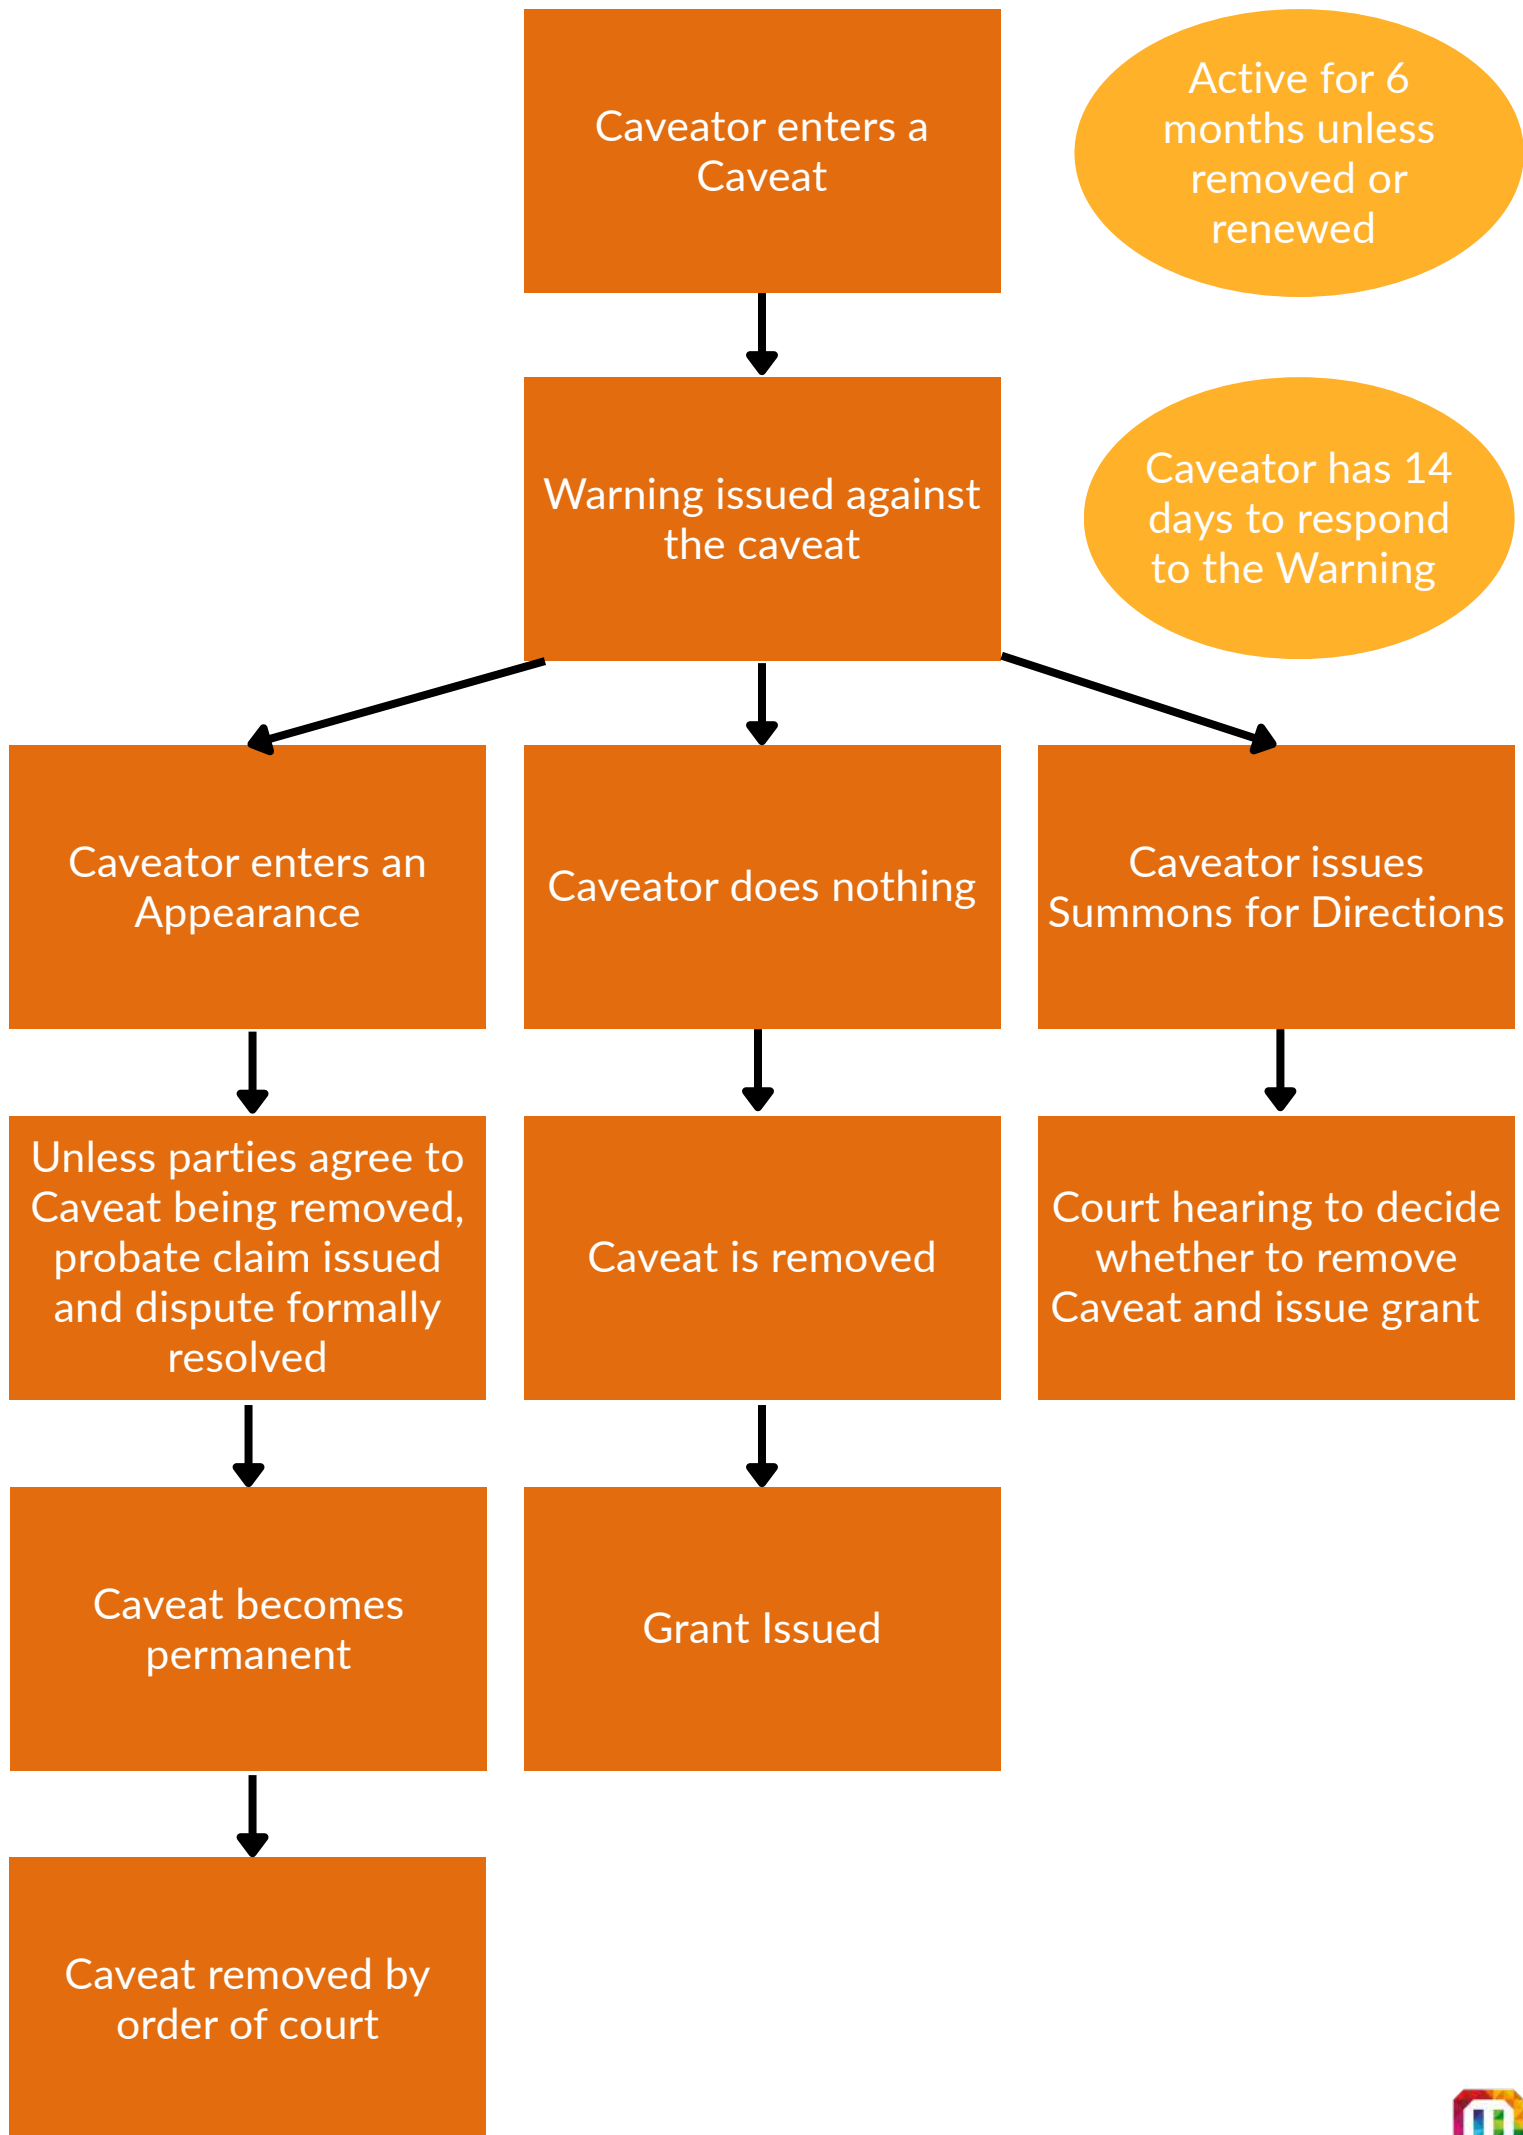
Caveator enters a Caveat

Active for 6 months unless removed or renewed

Warning issued against the caveat

Caveator has 14 days to respond to the Warning

Caveator enters an Appearance

Caveator does nothing

Caveator issues Summons for Directions

Unless parties agree to Caveat being removed, probate claim issued and dispute formally resolved

Caveat is removed

Court hearing to decide whether to remove Caveat and issue grant

Caveat becomes permanent

Grant Issued

Caveat removed by order of court